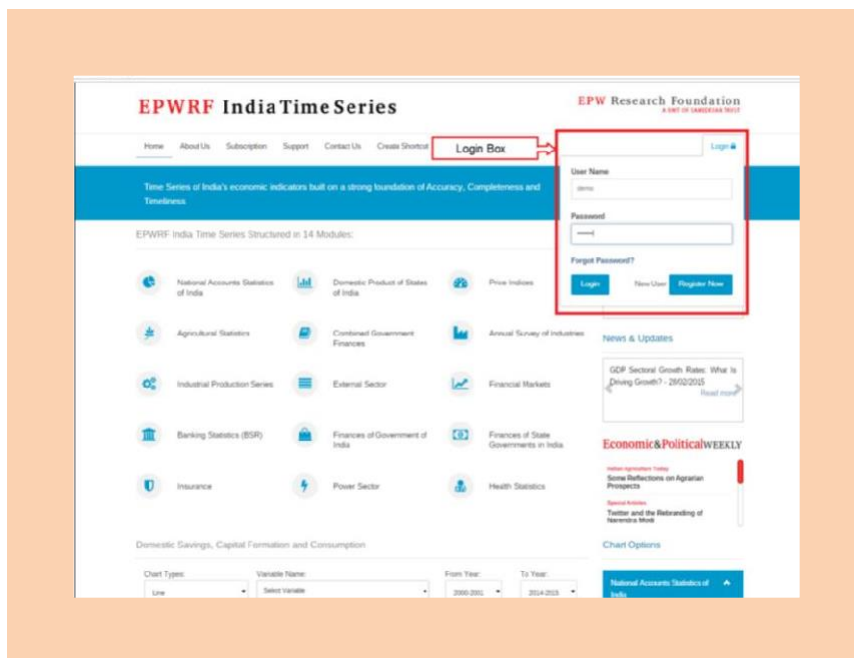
EPWRF India Time Series

EPW Research Foundation
A UNIT OF SAMEEKSHA TRUST

Home About Us Subscription Support Contact Us Create Shortcut

Login Box

Login

User Name

demo

Password

Forgot Password?

Login New User Register Now

Time Series of India's economic indicators built on a strong foundation of Accuracy, Completeness and Timeliness

EPWRF India Time Series Structured in 14 Modules:

National Accounts Statistics of India

Domestic Product of States of India

Price Indices

Agricultural Statistics

Combined Government Finances

Annual Survey of Industries

Industrial Production Series

External Sector

Financial Markets

Banking Statistics (BSR)

Finances of Government of India

Finances of State Governments in India

Insurance

Power Sector

Health Statistics

News & Updates

GDP Sectoral Growth Rates: What Is Driving Growth? - 28/02/2015

Read more

Economic&PoliticalWEEKLY

Indian Agriculture Today
Some Reflections on Agrarian Prospects

Special Articles
Twitter and the Rebranding of Narendra Modi

Chart Options

Domestic Savings, Capital Formation and Consumption

Chart Types:
Line

Variable Name:
Select Variable

From Year:
2000-2001

To Year:
2014-2015

National Accounts Statistics of India